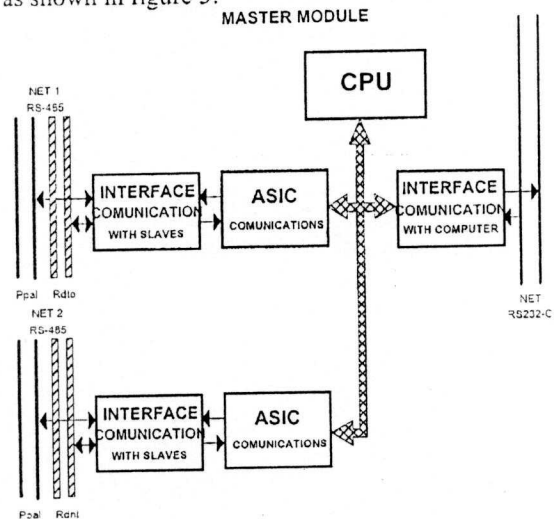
as shown in figure 3.

MASTER MODULE

CPU

NET 1
RS-485

INTERFACE
COMUNICATION
WITH SLAVES

ASIC
COMUNICATIONS

INTERFACE
COMUNICATION
WITH COMPUTER

Ppal Rdto

NET
RS232-C

NET 2
RS-485

INTERFACE
COMUNICATION
WITH SLAVES

ASIC
COMUNICATIONS

Ppal Rdnt